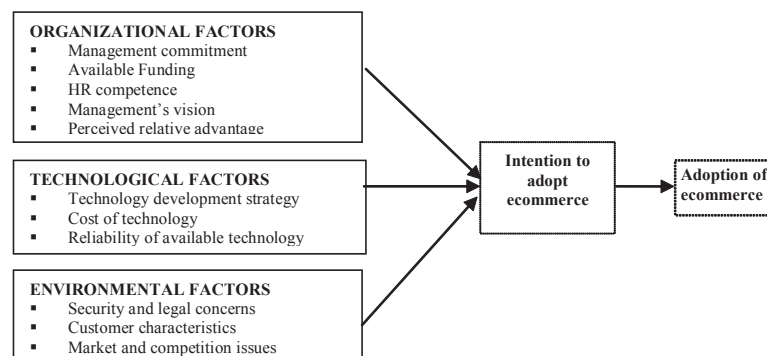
ORGANIZATIONAL FACTORS
- Management commitment
- Available Funding
- HR competence
- Management's vision
- Perceived relative advantage

TECHNOLOGICAL FACTORS
- Technology development strategy
- Cost of technology
- Reliability of available technology

ENVIRONMENTAL FACTORS
- Security and legal concerns
- Customer characteristics
- Market and competition issues

Intention to adopt ecommerce

Adoption of ecommerce